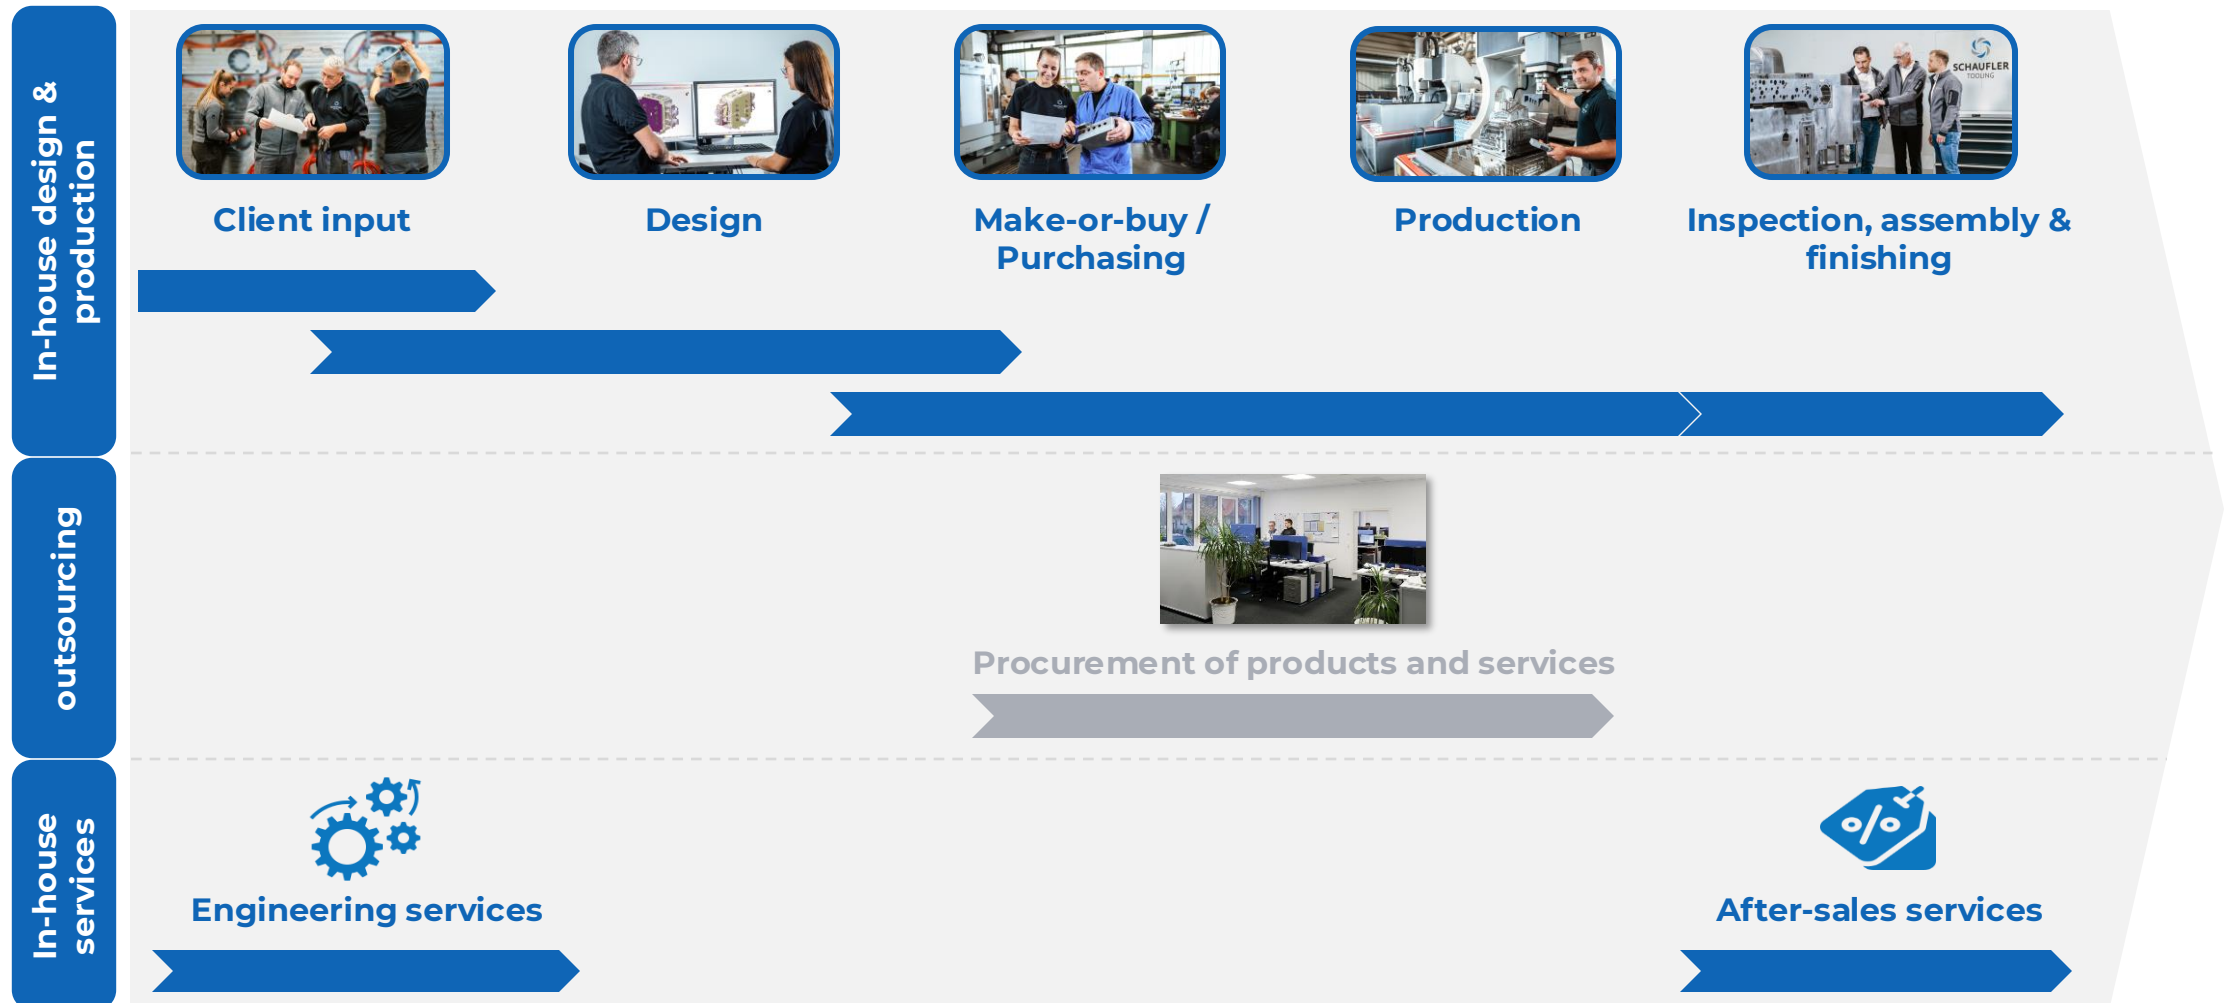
In-house design & production

Client input

Design

Make-or-buy / Purchasing

Production

SCHAUFLER TOOLING

Inspection, assembly & finishing

outsourcing

Procurement of products and services

In-house services

Engineering services

After-sales services